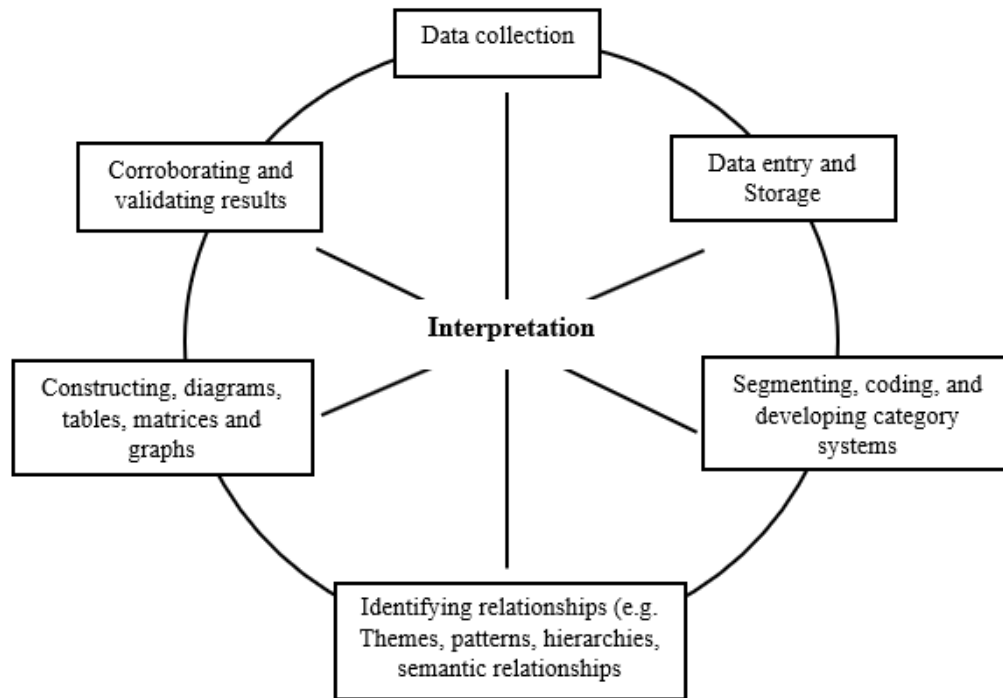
Data collection

Corroborating and validating results

Data entry and Storage

Interpretation

Constructing, diagrams, tables, matrices and graphs

Segmenting, coding, and developing category systems

Identifying relationships (e.g. Themes, patterns, hierarchies, semantic relationships